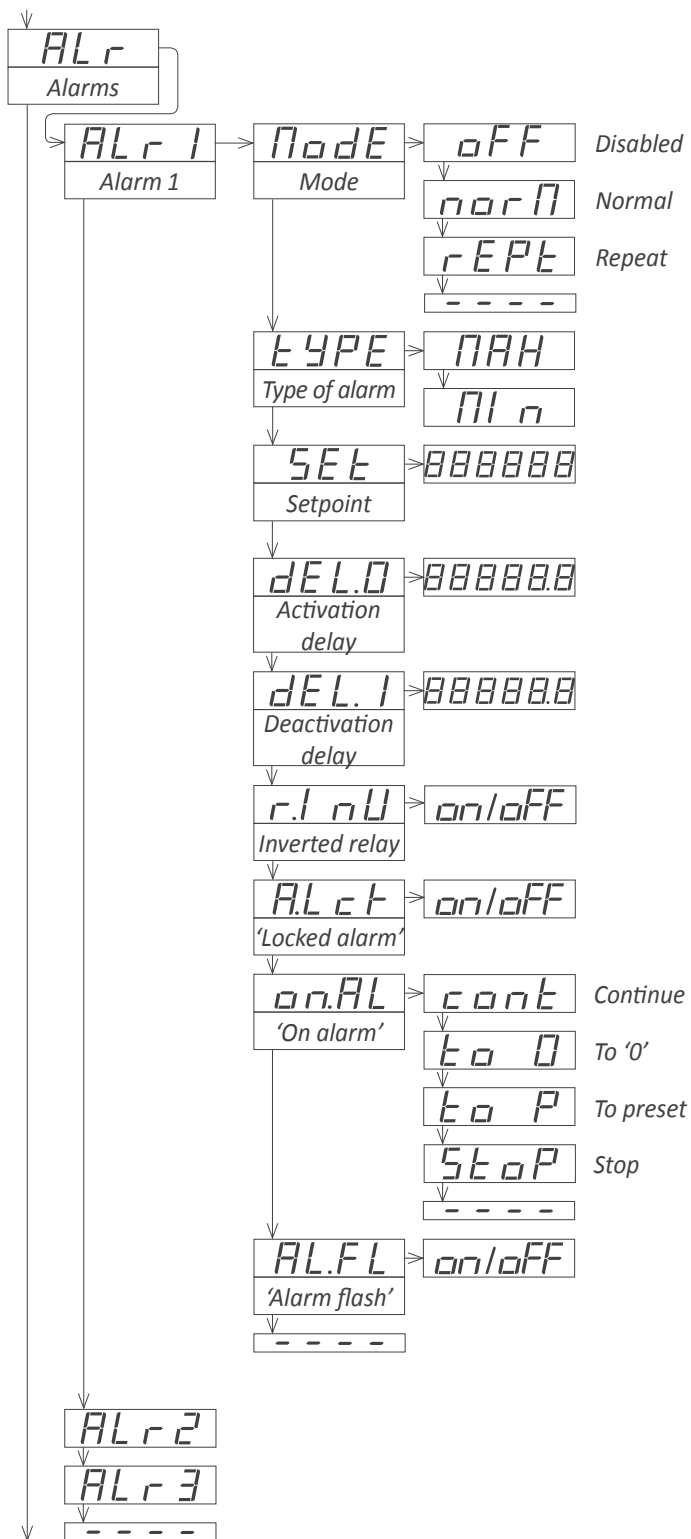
ALr
Alarms

ALr1
Alarm 1

ModE
Mode

oFF
Disabled

norM
Normal

rEPt
Repeat

- - - -

tYPE
Type of alarm

MAH

Min

SEt
Setpoint

888888

dEL.0
Activation delay

88888.8

dEL.1
Deactivation delay

88888.8

r.inU
Inverted relay

on/oFF

A.Lct
'Locked alarm'

on/oFF

on.AL
'On alarm'

cont
Continue

to 0
To '0'

to P
To preset

StoP
Stop

- - - -

AL.FL
'Alarm flash'

on/oFF

- - - -

ALr2

ALr3

- - - -